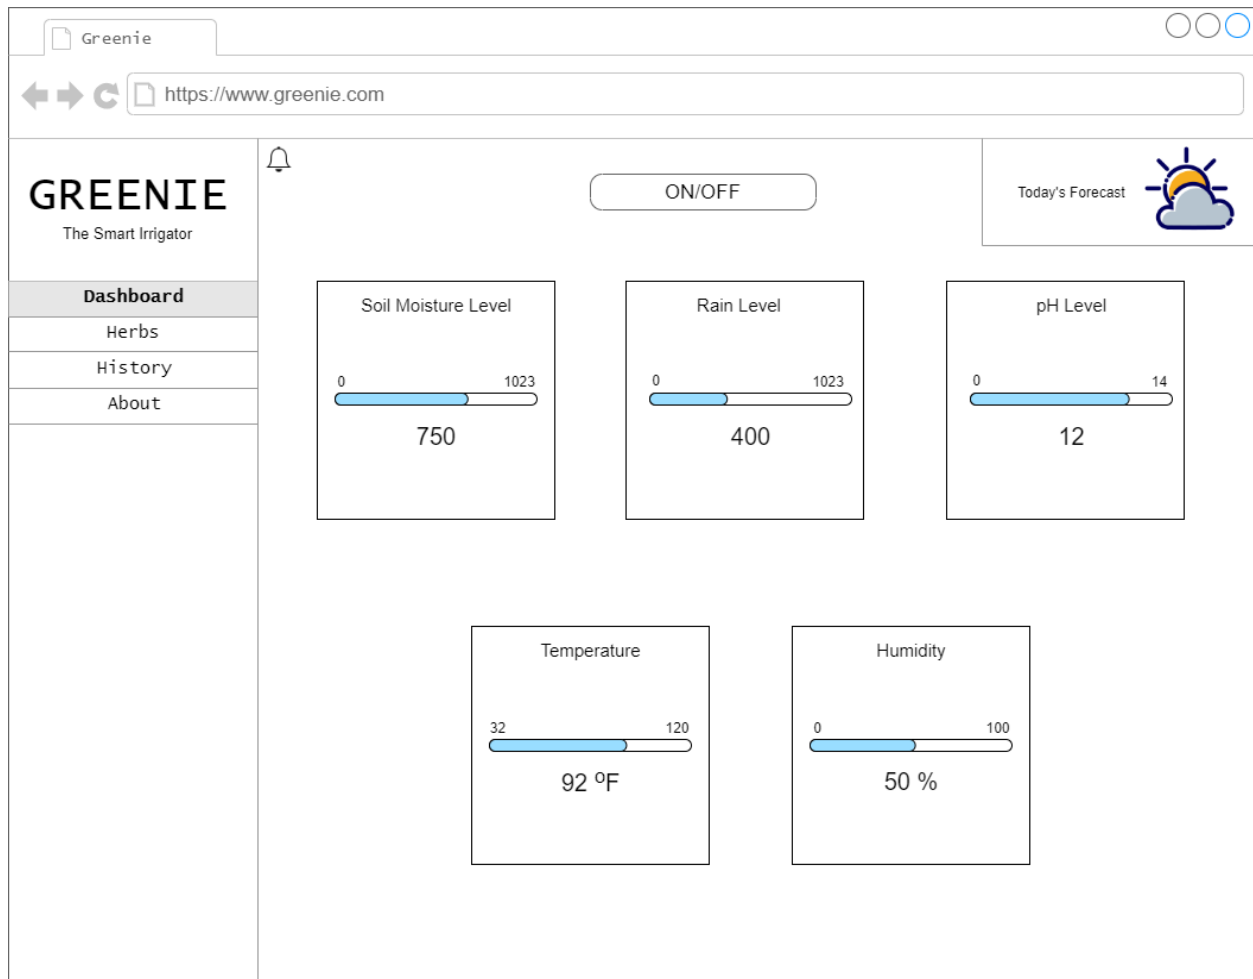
Greenie

https://www.greenie.com

GREENIE
The Smart Irrigator

Dashboard
Herbs
History
About

ON/OFF

Today's Forecast

Soil Moisture Level
0 1023
750

Rain Level
0 1023
400

pH Level
0 14
12

Temperature
32 120
92 $^{o}$F

Humidity
0 100
50 %